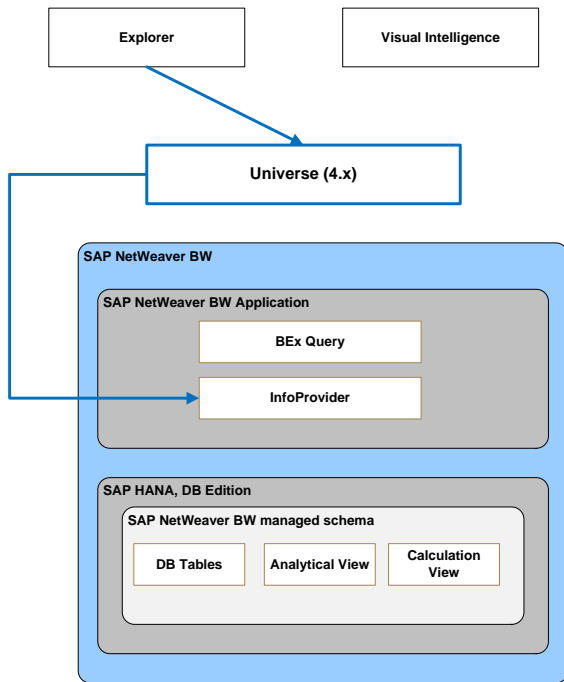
Explorer

Visual Intelligence

Universe (4.x)

SAP NetWeaver BW

SAP NetWeaver BW Application

BEx Query

InfoProvider

SAP HANA, DB Edition

SAP NetWeaver BW managed schema

DB Tables

Analytical View

Calculation View